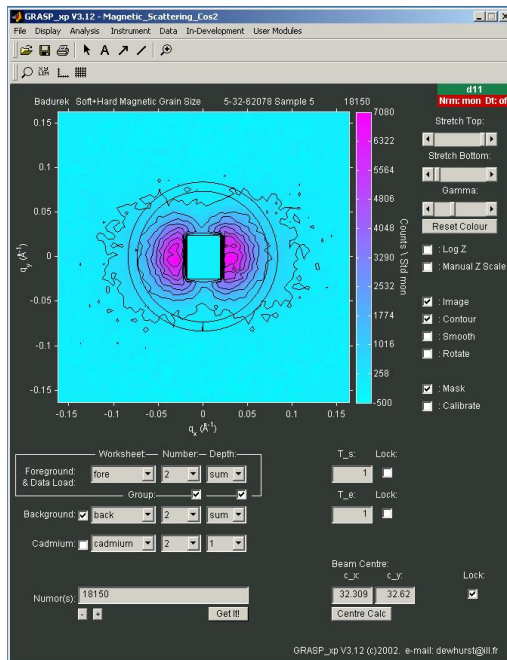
GRASP_xp V3.12 - Magnetic_Scattering_Cos2

File Display Analysis Instrument Data In-Development User Modules

Badurek Soft+Hard Magnetic Grain Size 5-32-62078 Sample 5 18150

d11
Nrm: mon Dt: of

Stretch Top:

Stretch Bottom:

Gamma:

Reset Colour

: Log Z

: Manual Z Scale

: Image

: Contour

: Smooth

: Rotate

: Mask

: Calibrate

0.15
0.1
0.05
0
-0.05
-0.1
-0.15

$q_y$ (Å$^{-1}$)

-0.15 -0.1 -0.05 0 0.05 0.1 0.15

$q_x$ (Å$^{-1}$)

7080
6322
5564
4806
4048
3290
2532
1774
1016
258
-500

Counts \ Std mon

Worksheet— Number:— Depth:

Foreground: & Data Load: fore 2 sum

Group:

Background: back 2 sum

Cadmium: cadmium 2 1

T_s: Lock:
1

T_e: Lock:
1

Beam Centre:
c_x: c_y: Lock:
32.309 32.62
Centre Calc

Numor(s): 18150
- +
Get It!

GRASP_xp V3.12 (c)2002. e-mail: dewhurst@ill.fr